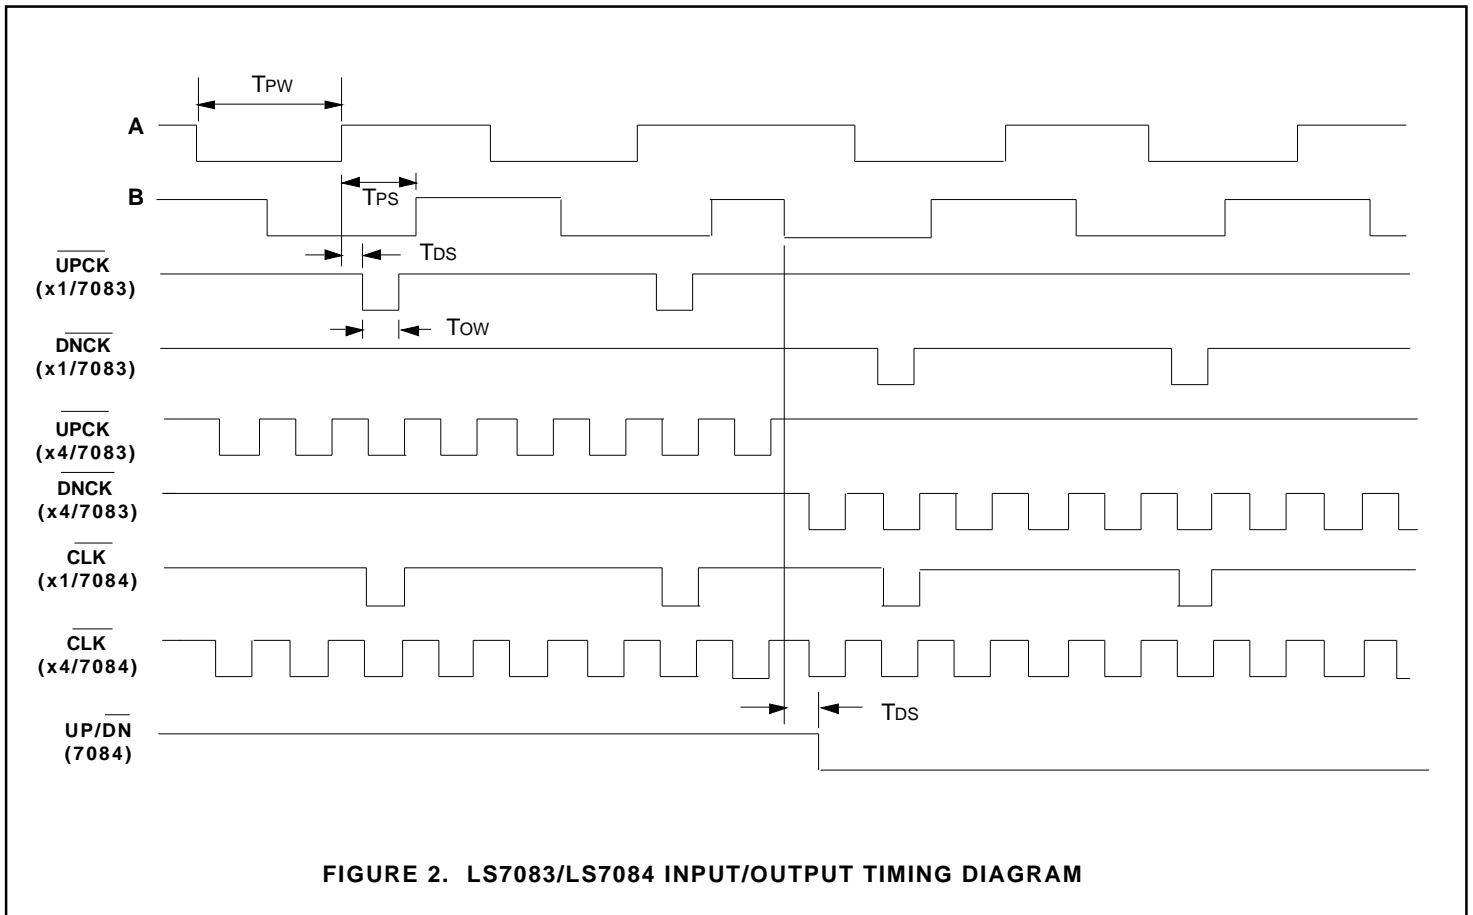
TPW

A

TPS

B

TDS

$\overline{UPCK}$
(x1/7083)

TOW

$\overline{DNCK}$
(x1/7083)

$\overline{UPCK}$
(x4/7083)

$\overline{DNCK}$
(x4/7083)

$\overline{CLK}$
(x1/7084)

$\overline{CLK}$
(x4/7084)

TDS

UP/$\overline{DN}$
(7084)

FIGURE 2. LS7083/LS7084 INPUT/OUTPUT TIMING DIAGRAM